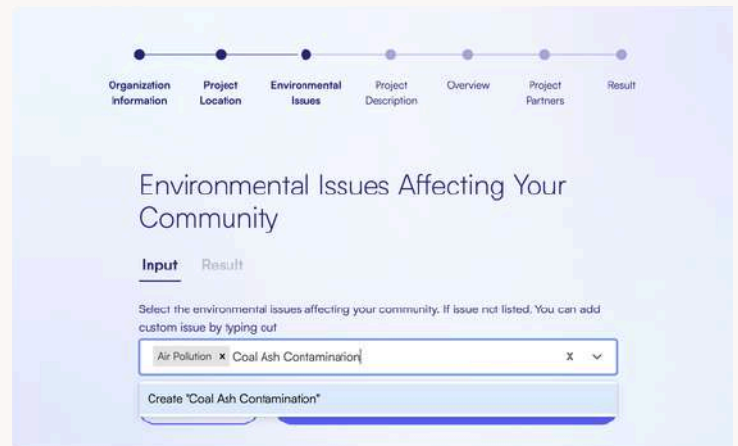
Organization Information

Project Location

Environmental Issues

Project Description

Overview

Project Partners

Result

Environmental Issues Affecting Your Community

Input Result

Select the environmental issues affecting your community. If issue not listed. You can add custom issue by typing out

Air Pollution × Coal Ash Contamination

x

Create "Coal Ash Contamination"